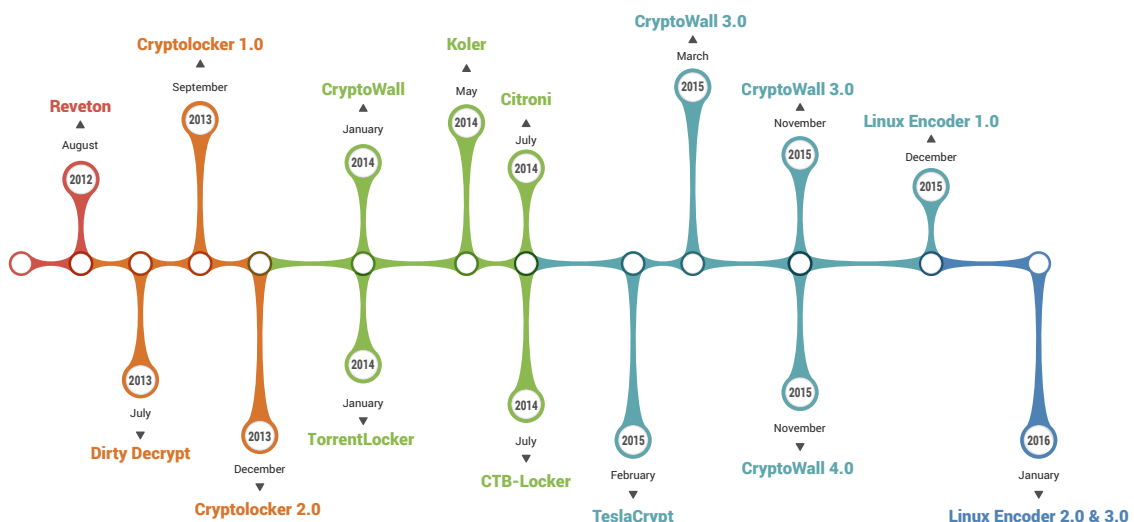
Reveton
August
2012

Cryptolocker 1.0
September
2013

2013
July
Dirty Decrypt

2013
December
Cryptolocker 2.0

CryptoWall
January
2014

2014
January
TorrentLocker

Koler
May
2014

Citroni
July
2014

2014
July
CTB-Locker

2015
February
TeslaCrypt

CryptoWall 3.0
March
2015

CryptoWall 3.0
November
2015

2015
November
CryptoWall 4.0

Linux Encoder 1.0
December
2015

2016
January
Linux Encoder 2.0 & 3.0